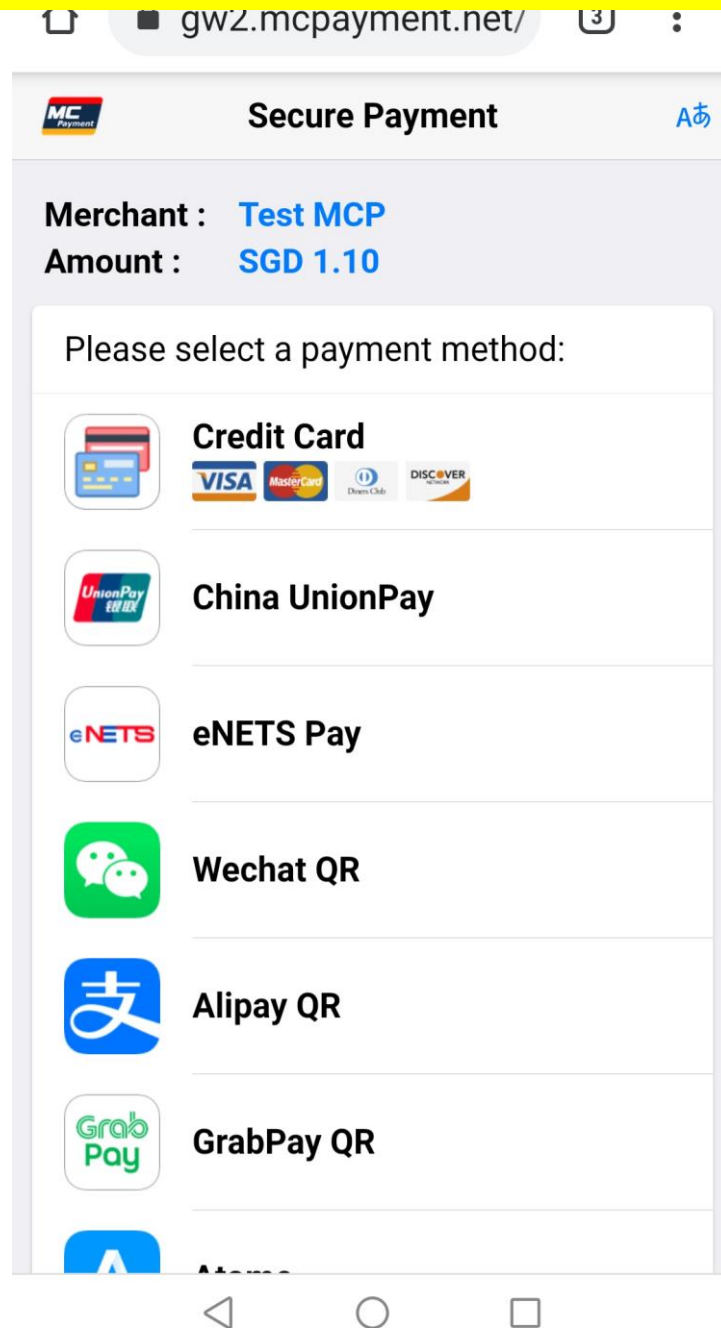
gw2.mcpayment.net/
3

MC Payment
Secure Payment
Aあ

Merchant : Test MCP
Amount : SGD 1.10

Please select a payment method:

Credit Card
VISA MasterCard Diners Club DISCOVER NETWORK

UnionPay 银联
China UnionPay

eNETS
eNETS Pay

Wechat QR

支
Alipay QR

Grab Pay
GrabPay QR

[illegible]